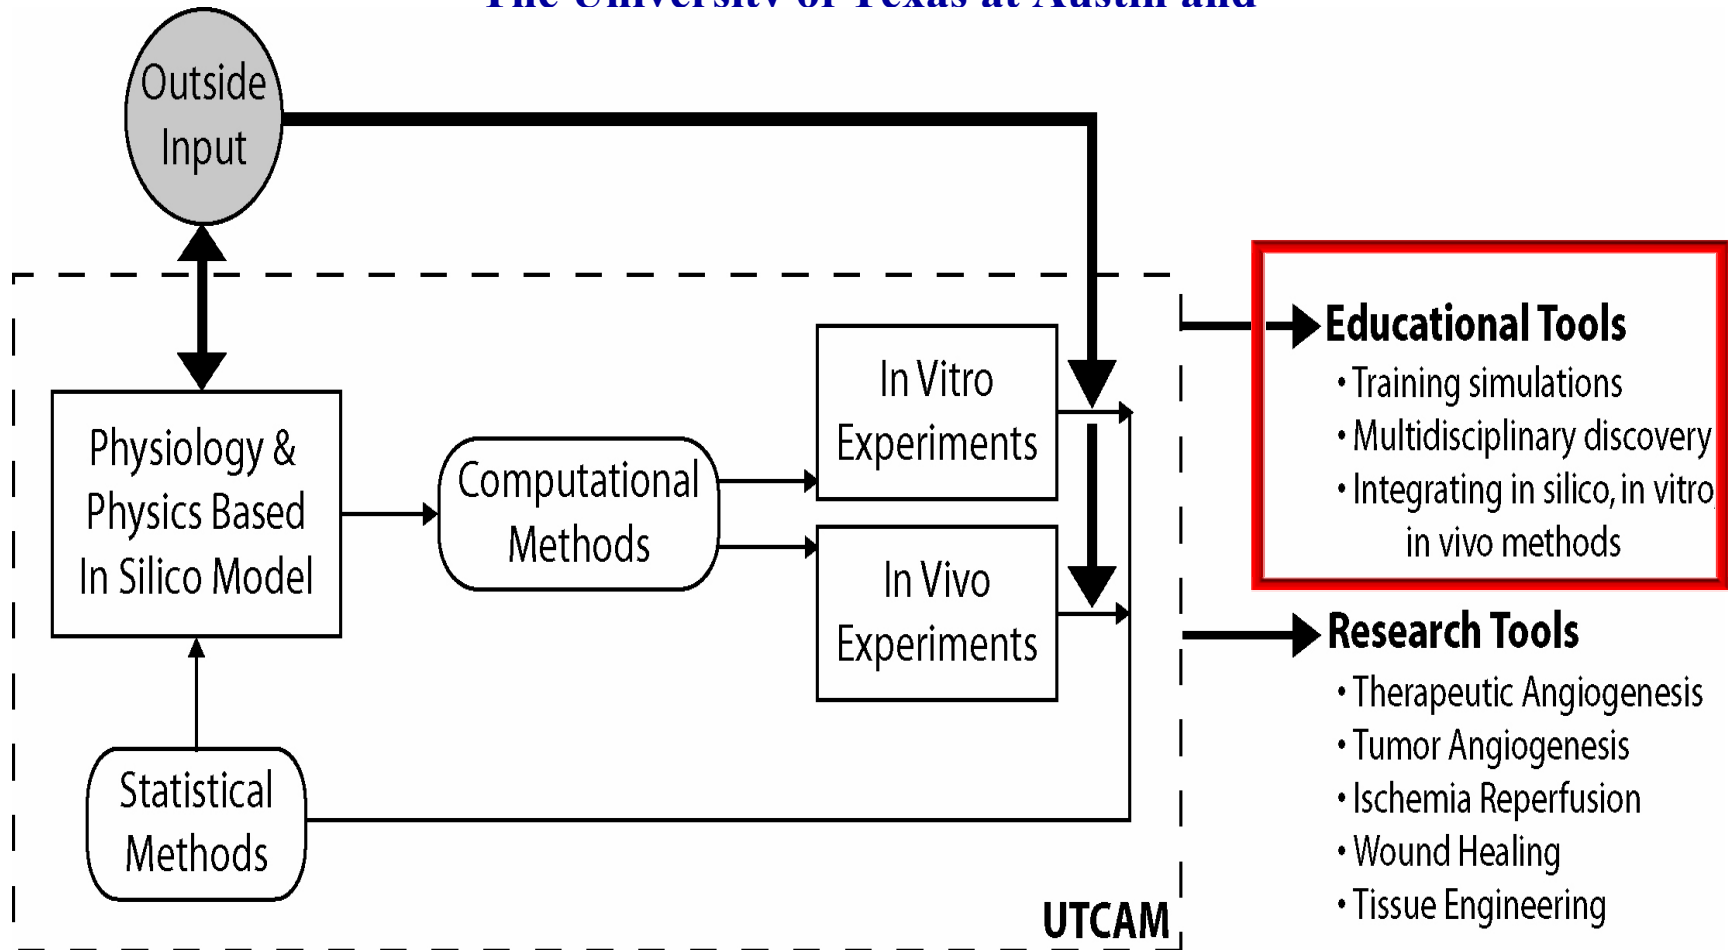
The University of Texas at Austin and

Outside Input

Physiology & Physics Based In Silico Model

Computational Methods

In Vitro Experiments

In Vivo Experiments

Statistical Methods

UTCAM

Educational Tools
• Training simulations
• Multidisciplinary discovery
• Integrating in silico, in vitro in vivo methods

Research Tools
• Therapeutic Angiogenesis
• Tumor Angiogenesis
• Ischemia Reperfusion
• Wound Healing
• Tissue Engineering